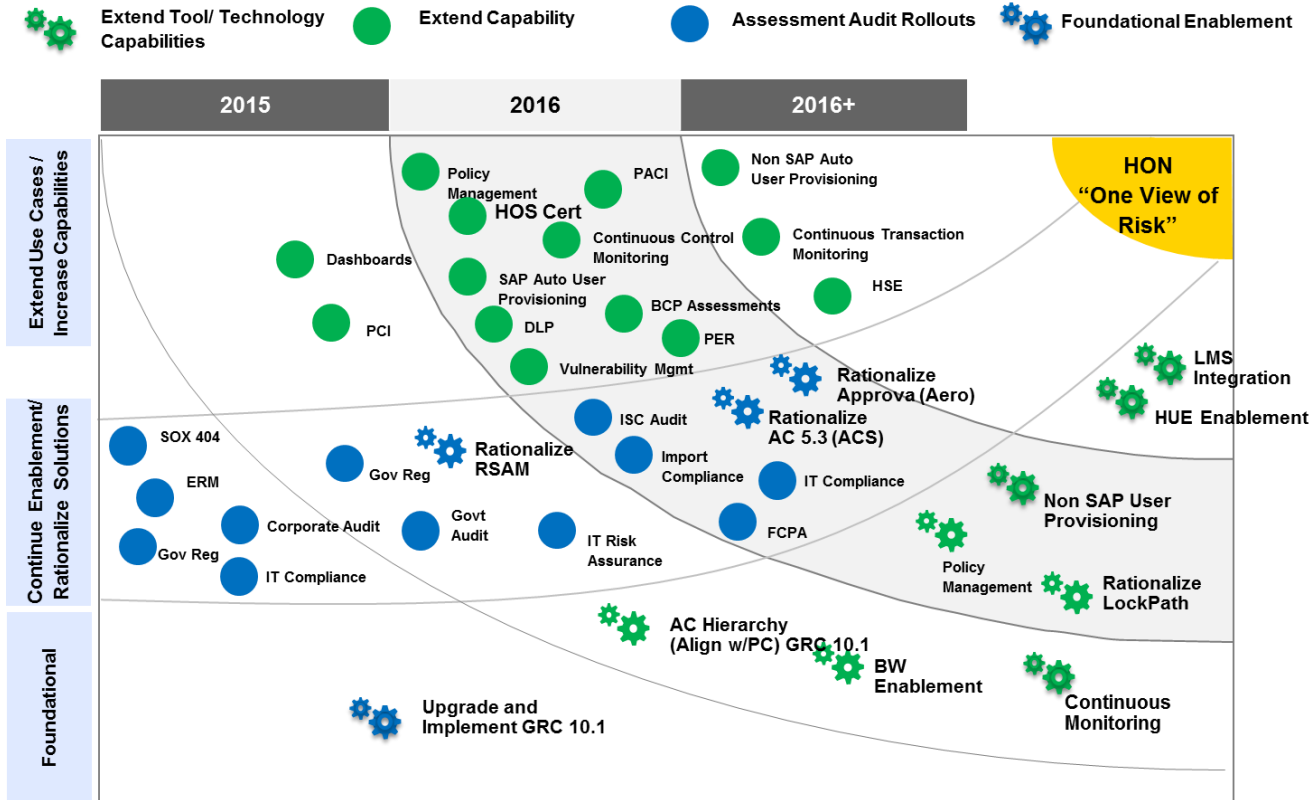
Extend Tool/ Technology Capabilities

Extend Capability

Assessment Audit Rollouts

Foundational Enablement

| 2015 | 2016 | 2016+ |
|---|---|---|

Extend Use Cases / Increase Capabilities

Continue Enablement/ Rationalize Solutions

Foundational

HON "One View of Risk"

Policy Management

PACI

Non SAP Auto User Provisioning

HOS Cert

Continuous Control Monitoring

Continuous Transaction Monitoring

Dashboards

SAP Auto User Provisioning

HSE

BCP Assessments

PCI

DLP

PER

Vulnerability Mgmt

Rationalize Approva (Aero)

LMS Integration

HUE Enablement

ISC Audit

Rationalize AC 5.3 (ACS)

SOX 404

Rationalize RSAM

Import Compliance

Gov Reg

IT Compliance

ERM

Non SAP User Provisioning

Corporate Audit

Govt Audit

IT Risk Assurance

FCPA

Gov Reg

IT Compliance

Policy Management

Rationalize LockPath

AC Hierarchy (Align w/PC) GRC 10.1

BW Enablement

Continuous Monitoring

Upgrade and Implement GRC 10.1